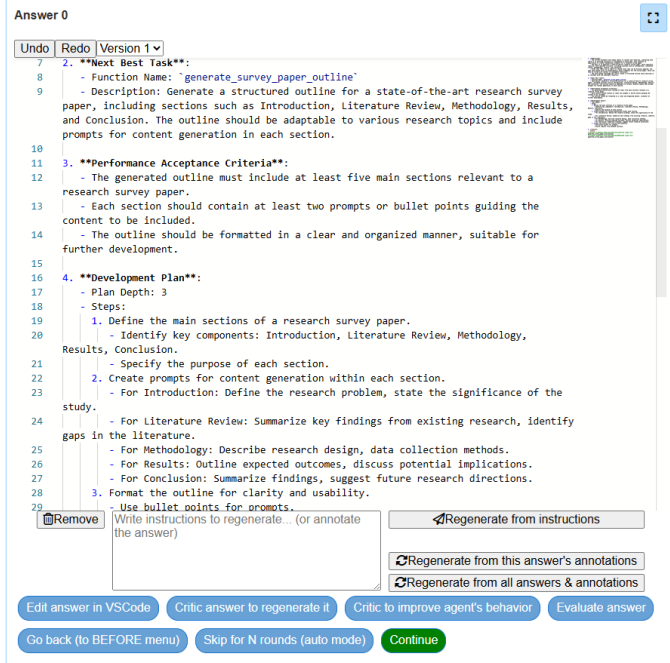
Answer 0

Undo Redo Version 1

7 2. **Next Best Task**:
8 - Function Name: `generate_survey_paper_outline`
9 - Description: Generate a structured outline for a state-of-the-art research survey paper, including sections such as Introduction, Literature Review, Methodology, Results, and Conclusion. The outline should be adaptable to various research topics and include prompts for content generation in each section.
10
11 3. **Performance Acceptance Criteria**:
12 - The generated outline must include at least five main sections relevant to a research survey paper.
13 - Each section should contain at least two prompts or bullet points guiding the content to be included.
14 - The outline should be formatted in a clear and organized manner, suitable for further development.
15
16 4. **Development Plan**:
17 - Plan Depth: 3
18 - Steps:
19 1. Define the main sections of a research survey paper.
20 - Identify key components: Introduction, Literature Review, Methodology, Results, Conclusion.
21 - Specify the purpose of each section.
22 2. Create prompts for content generation within each section.
23 - For Introduction: Define the research problem, state the significance of the study.
24 - For Literature Review: Summarize key findings from existing research, identify gaps in the literature.
25 - For Methodology: Describe research design, data collection methods.
26 - For Results: Outline expected outcomes, discuss potential implications.
27 - For Conclusion: Summarize findings, suggest future research directions.
28 3. Format the outline for clarity and usability.
29 - Use bullet points for prompts.

Remove
Write instructions to regenerate... (or annotate the answer)
Regenerate from instructions
Regenerate from this answer's annotations
Regenerate from all answers & annotations
Edit answer in VSCode
Critic answer to regenerate it
Critic to improve agent's behavior
Evaluate answer
Go back (to BEFORE menu)
Skip for N rounds (auto mode)
Continue